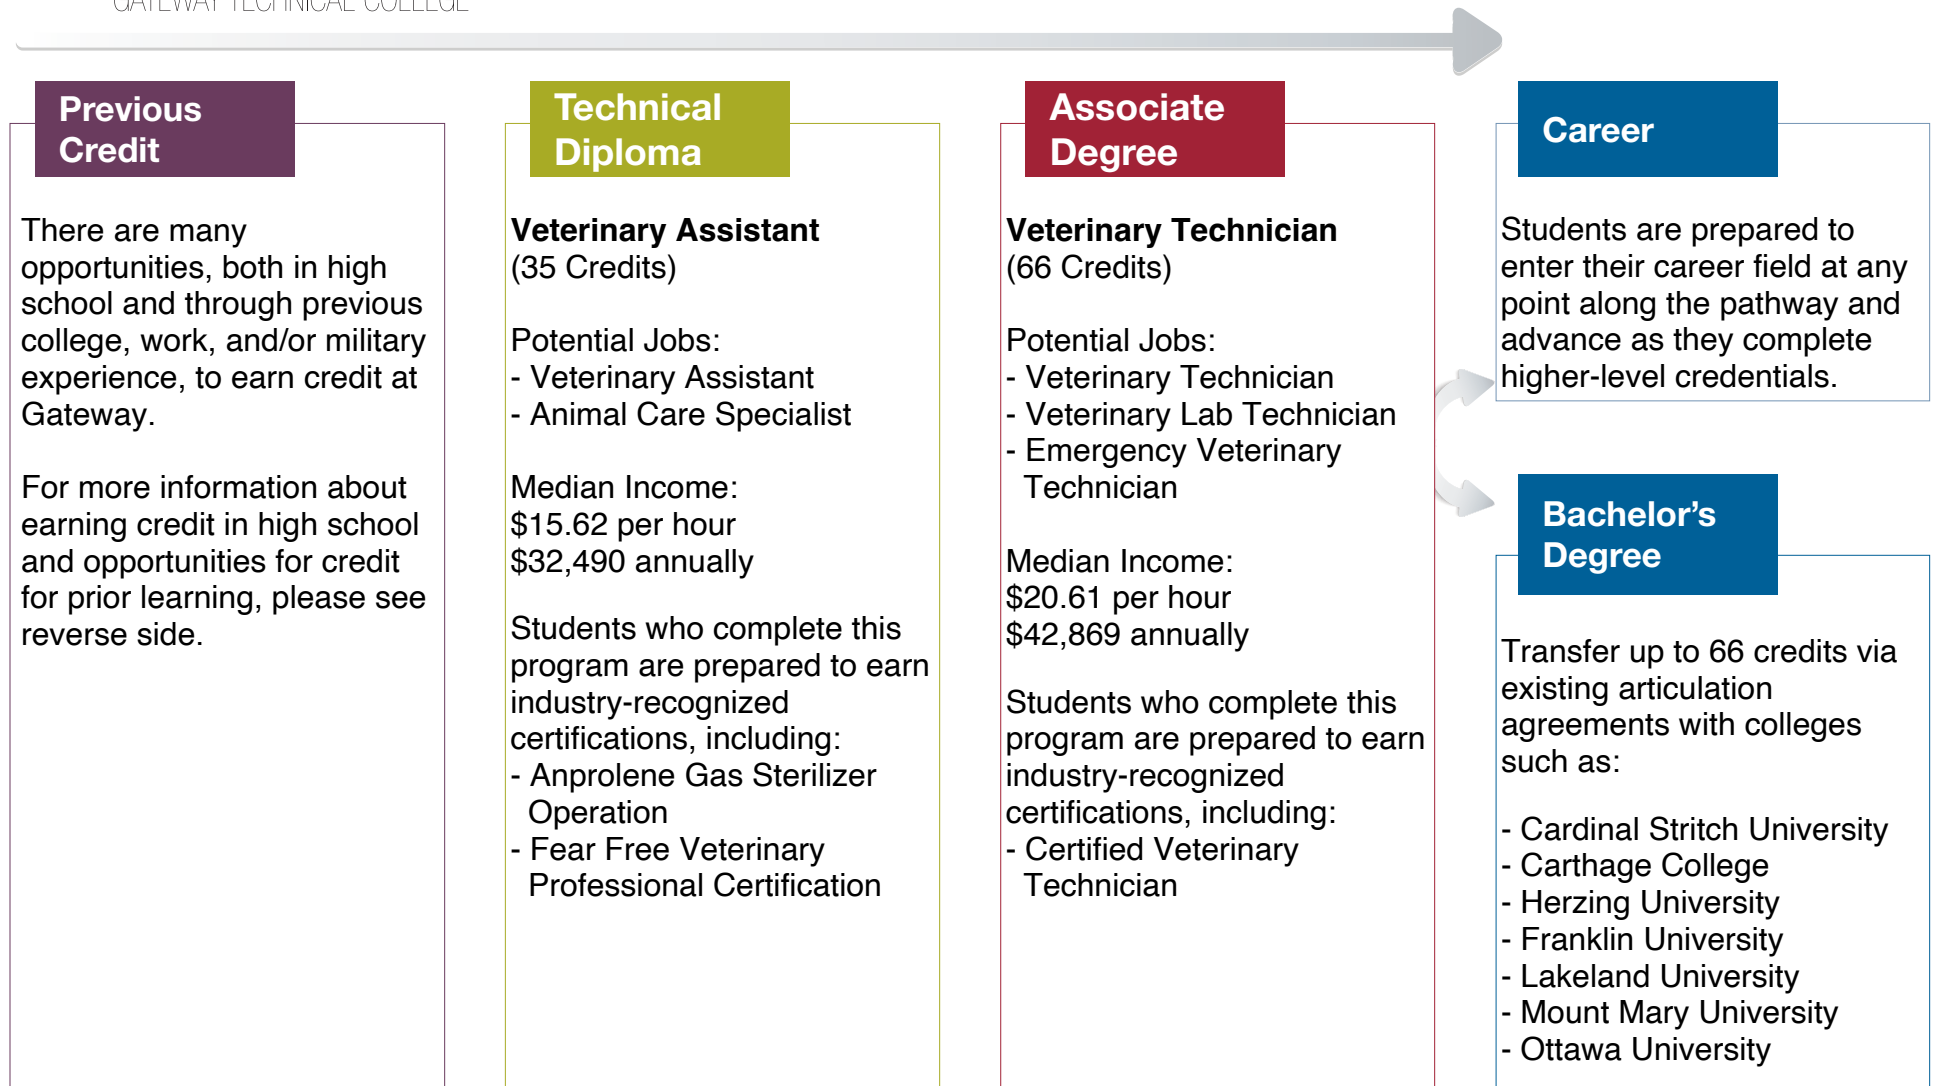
GATEWAY TECHNICAL COLLEGE

Previous Credit

There are many opportunities, both in high school and through previous college, work, and/or military experience, to earn credit at Gateway.

For more information about earning credit in high school and opportunities for credit for prior learning, please see reverse side.

Technical Diploma

**Veterinary Assistant**
(35 Credits)

Potential Jobs:
- Veterinary Assistant
- Animal Care Specialist

Median Income:
$15.62 per hour
$32,490 annually

Students who complete this program are prepared to earn industry-recognized certifications, including:
- Anprolene Gas Sterilizer Operation
- Fear Free Veterinary Professional Certification

Associate Degree

**Veterinary Technician**
(66 Credits)

Potential Jobs:
- Veterinary Technician
- Veterinary Lab Technician
- Emergency Veterinary Technician

Median Income:
$20.61 per hour
$42,869 annually

Students who complete this program are prepared to earn industry-recognized certifications, including:
- Certified Veterinary Technician

Career

Students are prepared to enter their career field at any point along the pathway and advance as they complete higher-level credentials.

Bachelor's Degree

Transfer up to 66 credits via existing articulation agreements with colleges such as:

- Cardinal Stritch University
- Carthage College
- Herzing University
- Franklin University
- Lakeland University
- Mount Mary University
- Ottawa University